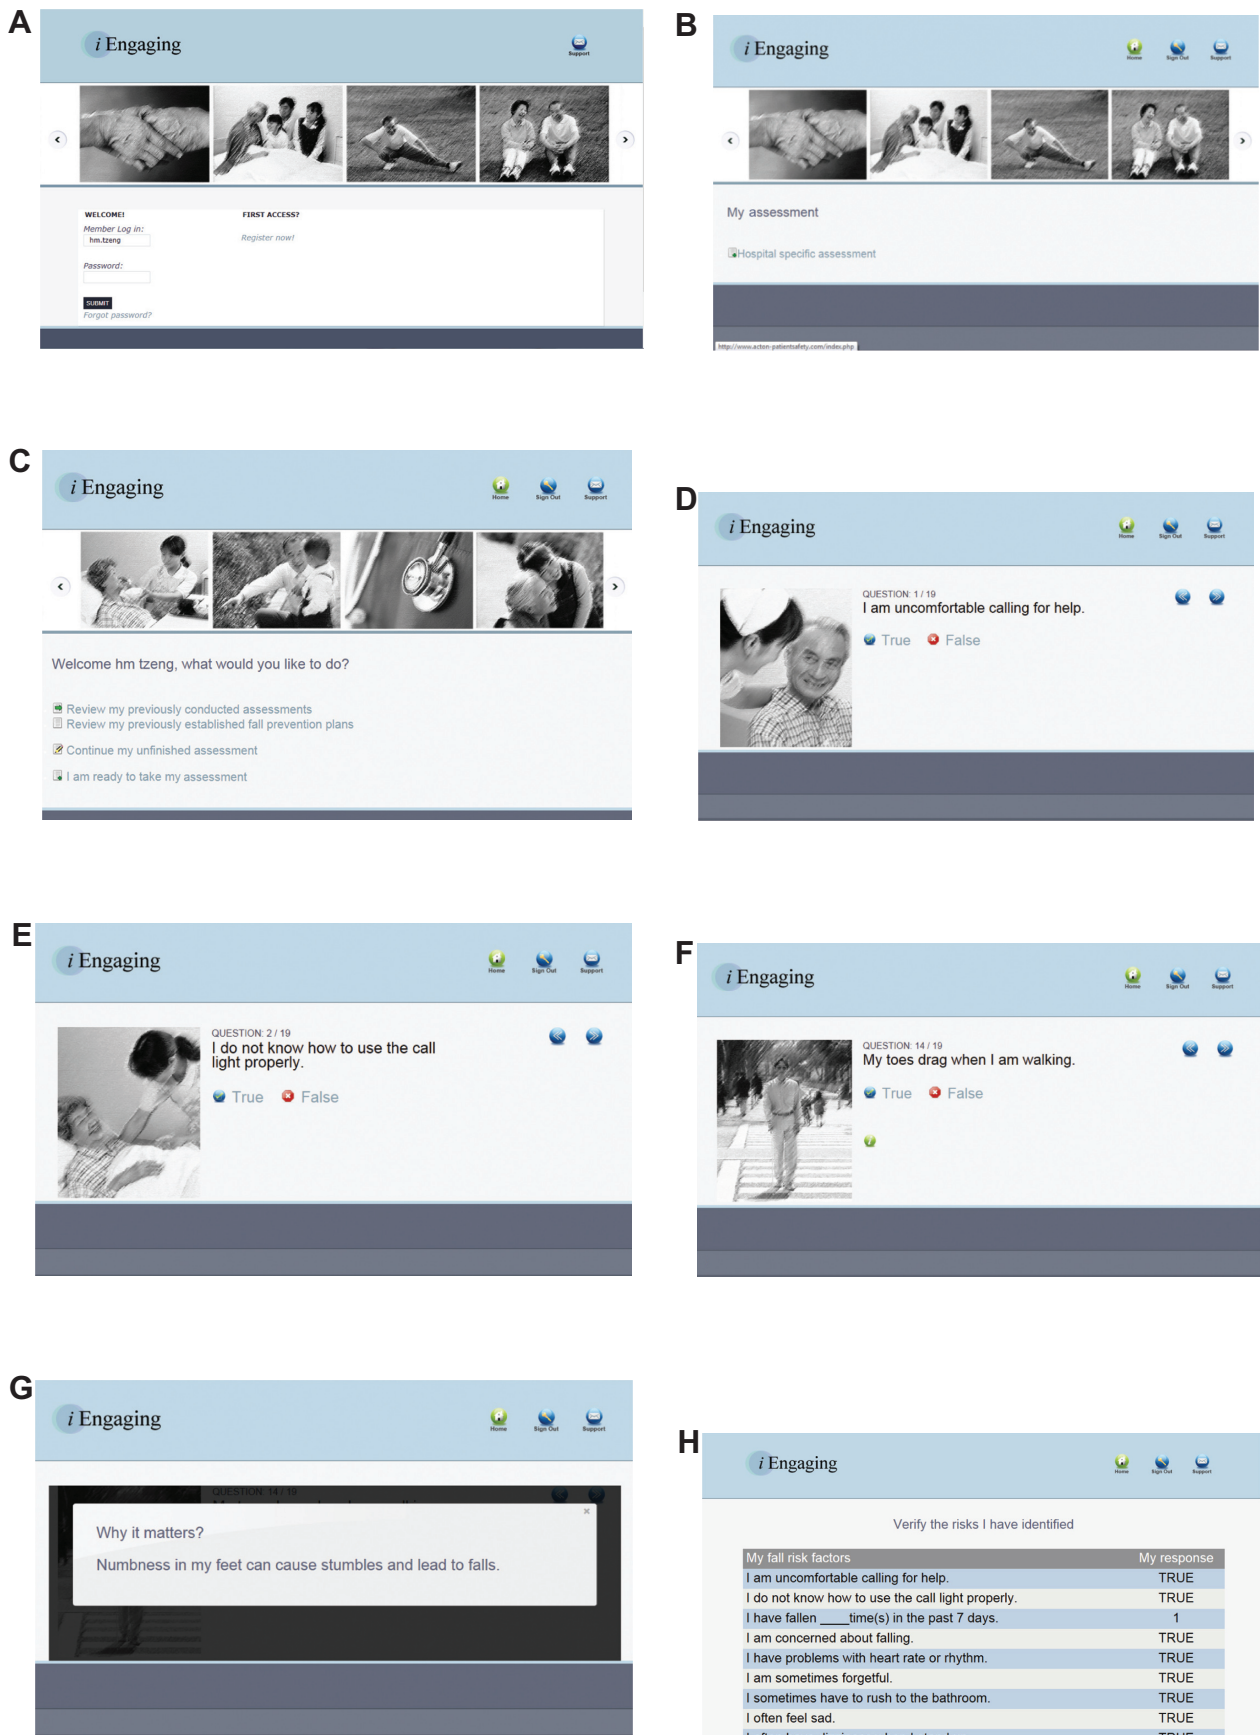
A

i Engaging

Support

WELCOME!
Member Log in:
hm.tzeng
Password:
SUBMIT
Forgot password?

FIRST ACCESS?
Register now!

B

i Engaging

Home Sign Out Support

My assessment

Hospital specific assessment

http://www.acton-patientsafety.com/index.php

C

i Engaging

Home Sign Out Support

Welcome hm tzeng, what would you like to do?

Review my previously conducted assessments
Review my previously established fall prevention plans

Continue my unfinished assessment

I am ready to take my assessment

D

i Engaging

Home Sign Out Support

QUESTION: 1 / 19
I am uncomfortable calling for help.

True False

E

i Engaging

Home Sign Out Support

QUESTION: 2 / 19
I do not know how to use the call light properly.

True False

F

i Engaging

Home Sign Out Support

QUESTION: 14 / 19
My toes drag when I am walking.

True False

G

i Engaging

Home Sign Out Support

QUESTION: 14 / 19

Why it matters?

Numbness in my feet can cause stumbles and lead to falls.

H

i Engaging

Home Sign Out Support

Verify the risks I have identified

| My fall risk factors | My response |
|---|---|
| I am uncomfortable calling for help. | TRUE |
| I do not know how to use the call light properly. | TRUE |
| I have fallen ____time(s) in the past 7 days. | 1 |
| I am concerned about falling. | TRUE |
| I have problems with heart rate or rhythm. | TRUE |
| I am sometimes forgetful. | TRUE |
| I sometimes have to rush to the bathroom. | TRUE |
| I often feel sad. | TRUE |
| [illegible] | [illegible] |